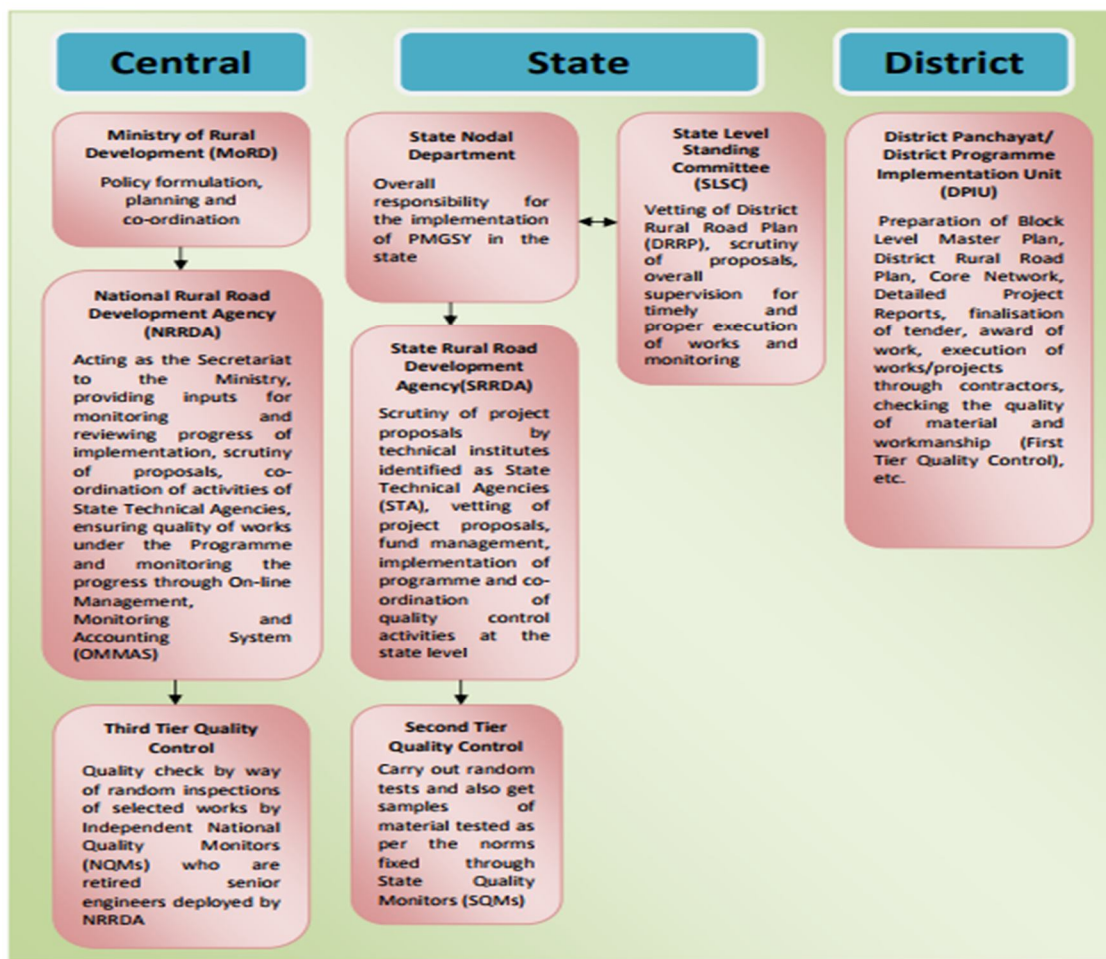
Central

State

District

Ministry of Rural Development (MoRD)

Policy formulation, planning and co-ordination

National Rural Road Development Agency (NRRDA)

Acting as the Secretariat to the Ministry, providing inputs for monitoring and reviewing progress of implementation, scrutiny of proposals, co-ordination of activities of State Technical Agencies, ensuring quality of works under the Programme and monitoring the progress through On-line Management, Monitoring and Accounting System (OMMAS)

Third Tier Quality Control

Quality check by way of random inspections of selected works by Independent National Quality Monitors (NQMs) who are retired senior engineers deployed by NRRDA

State Nodal Department

Overall responsibility for the implementation of PMGSY in the state

State Level Standing Committee (SLSC)

Vetting of District Rural Road Plan (DRRP), scrutiny of proposals, overall supervision for timely and proper execution of works and monitoring

State Rural Road Development Agency(SRRDA)

Scrutiny of project proposals by technical institutes identified as State Technical Agencies (STA), vetting of project proposals, fund management, implementation of programme and co-ordination of quality control activities at the state level

Second Tier Quality Control

Carry out random tests and also get samples of material tested as per the norms fixed through State Quality Monitors (SQMs)

District Panchayat/ District Programme Implementation Unit (DPIU)

Preparation of Block Level Master Plan, District Rural Road Plan, Core Network, Detailed Project Reports, finalisation of tender, award of work, execution of works/projects through contractors, checking the quality of material and workmanship (First Tier Quality Control), etc.